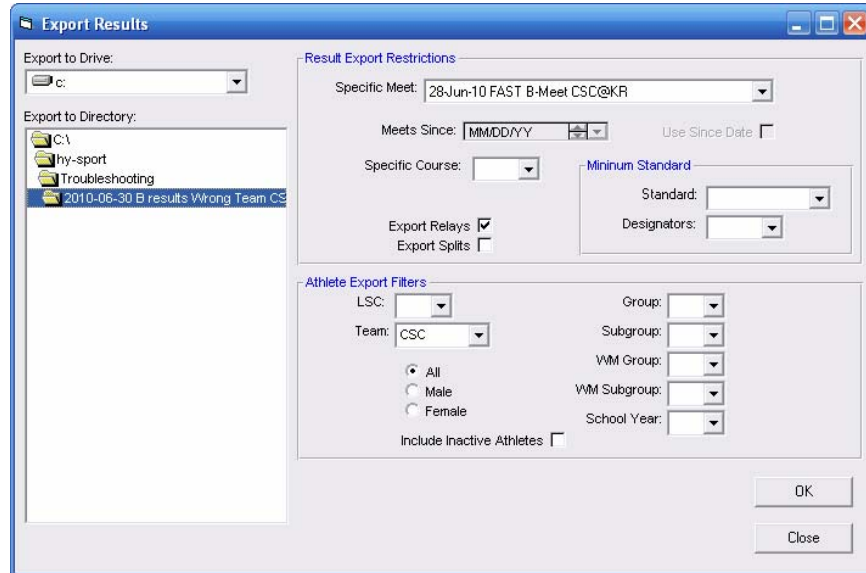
Export Results

Export to Drive:
c:

Export to Directory:
C:\
hy-sport
Troubleshooting
2010-06-30 B results Wrong Team CS

Result Export Restrictions
Specific Meet: 28-Jun-10 FAST B-Meet CSC@KR
Meets Since: MM/DD/YY
Use Since Date
Specific Course:
Mininum Standard
Standard:
Designators:
Export Relays ☑
Export Splits ☐

Athlete Export Filters
LSC:
Team: CSC
All
Male
Female
Group:
Subgroup:
WM Group:
WM Subgroup:
School Year:
Include Inactive Athletes ☐

OK
Close